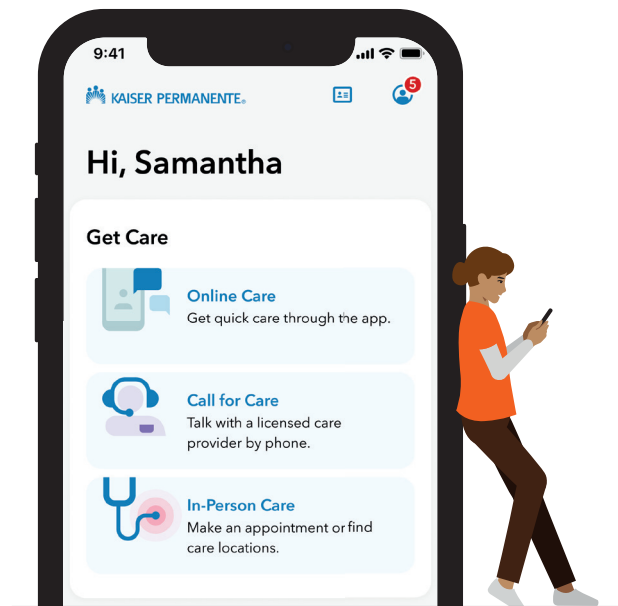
9:41

KAISER PERMANENTE®

5

Hi, Samantha

Get Care

Online Care
Get quick care through the app.

Call for Care
Talk with a licensed care provider by phone.

In-Person Care
Make an appointment or find care locations.